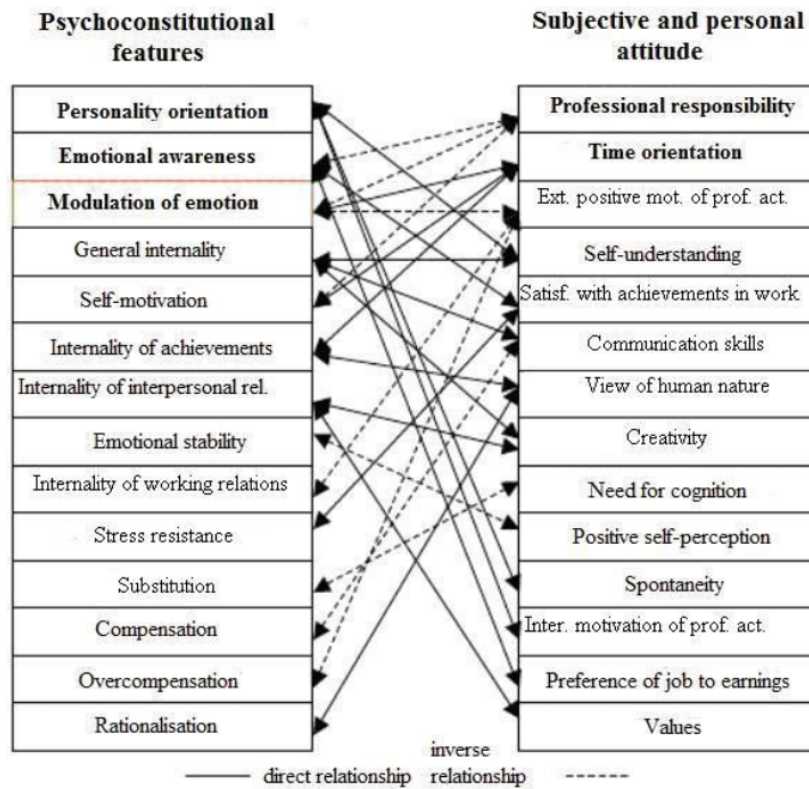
Psychoconstitutional features

Personality orientation
Emotional awareness
Modulation of emotion
General internality
Self-motivation
Internality of achievements
Internality of interpersonal rel.
Emotional stability
Internality of working relations
Stress resistance
Substitution
Compensation
Overcompensation
Rationalisation

Subjective and personal attitude

Professional responsibility
Time orientation
Ext. positive mot. of prof. act.
Self-understanding
Satisf. with achievements in work
Communication skills
View of human nature
Creativity
Need for cognition
Positive self-perception
Spontaneity
Inter. motivation of prof. act.
Preference of job to earnings
Values

direct relationship
inverse relationship